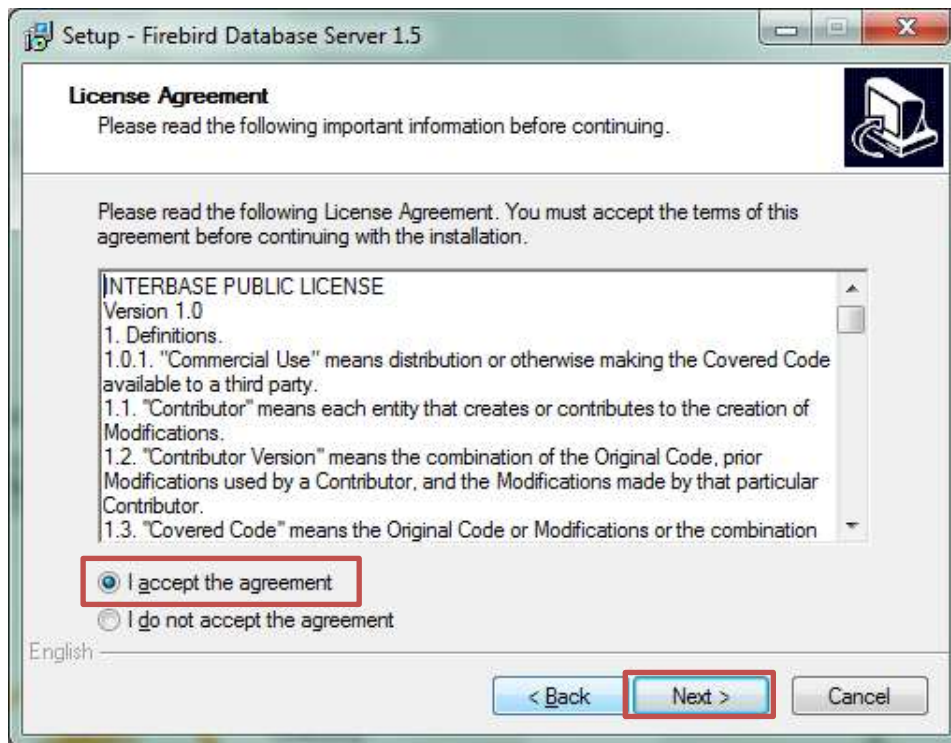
Setup - Firebird Database Server 1.5

License Agreement
Please read the following important information before continuing.

Please read the following License Agreement. You must accept the terms of this agreement before continuing with the installation.

INTERBASE PUBLIC LICENSE
Version 1.0
1. Definitions.
1.0.1. "Commercial Use" means distribution or otherwise making the Covered Code available to a third party.
1.1. "Contributor" means each entity that creates or contributes to the creation of Modifications.
1.2. "Contributor Version" means the combination of the Original Code, prior Modifications used by a Contributor, and the Modifications made by that particular Contributor.
1.3. "Covered Code" means the Original Code or Modifications or the combination

I accept the agreement
I do not accept the agreement

English

< Back
Next >
Cancel